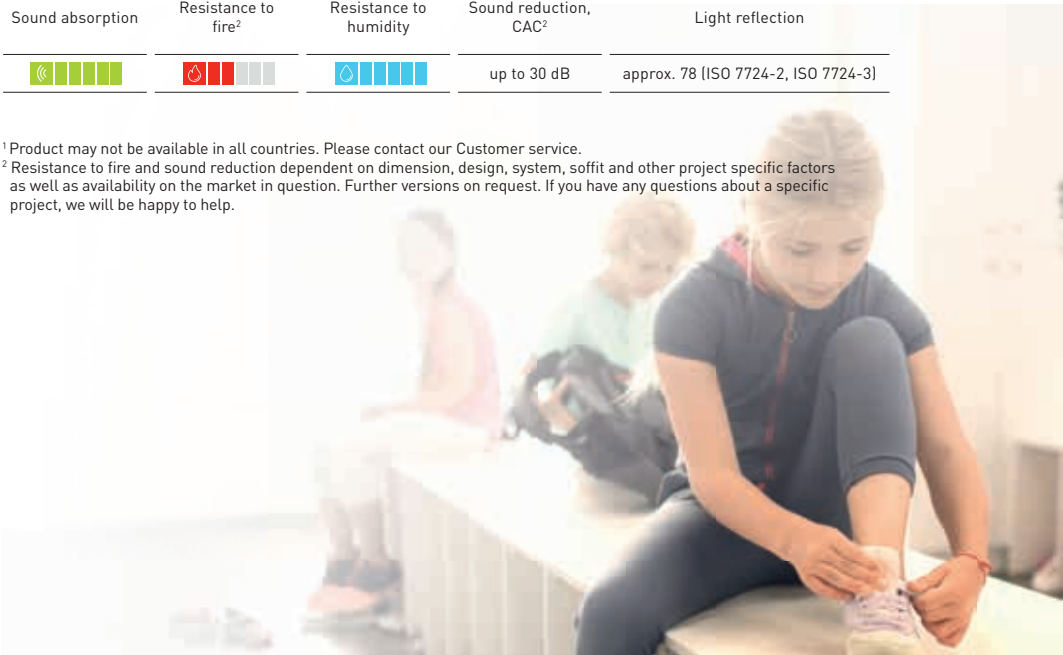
| Sound absorption | Resistance to fire$^2$ | Resistance to humidity | Sound reduction, CAC$^2$ | Light reflection |
|---|---|---|---|---|
| | | | up to 30 dB | approx. 78 (ISO 7724-2, ISO 7724-3) |

$^1$ Product may not be available in all countries. Please contact our Customer service.
$^2$ Resistance to fire and sound reduction dependent on dimension, design, system, soffit and other project specific factors as well as availability on the market in question. Further versions on request. If you have any questions about a specific project, we will be happy to help.